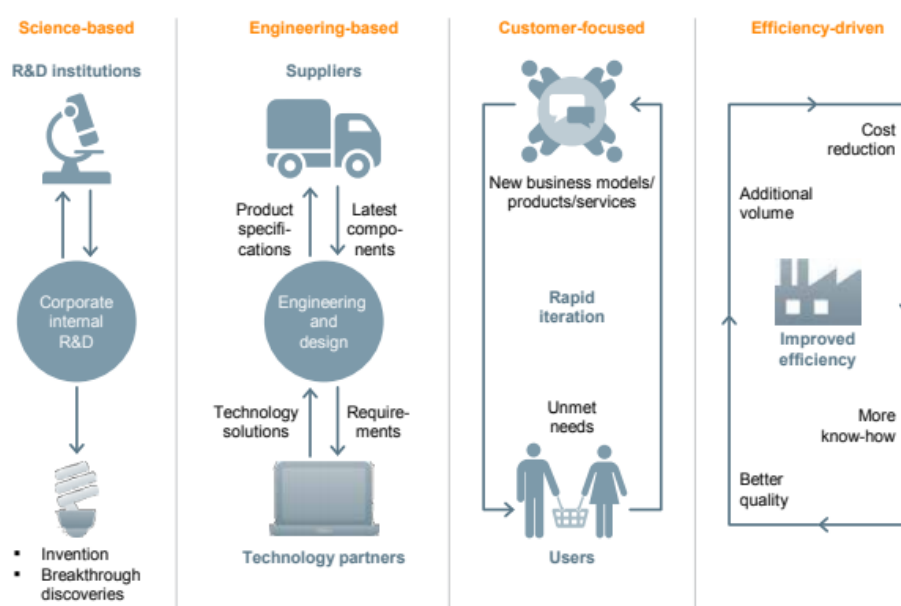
Science-based

R&D institutions

Corporate internal R&D

- Invention
- Breakthrough discoveries

Engineering-based

Suppliers

Product specifications

Latest components

Engineering and design

Technology solutions

Requirements

Technology partners

Customer-focused

New business models/ products/services

Rapid iteration

Unmet needs

Users

Efficiency-driven

Cost reduction

Additional volume

Improved efficiency

More know-how

Better quality